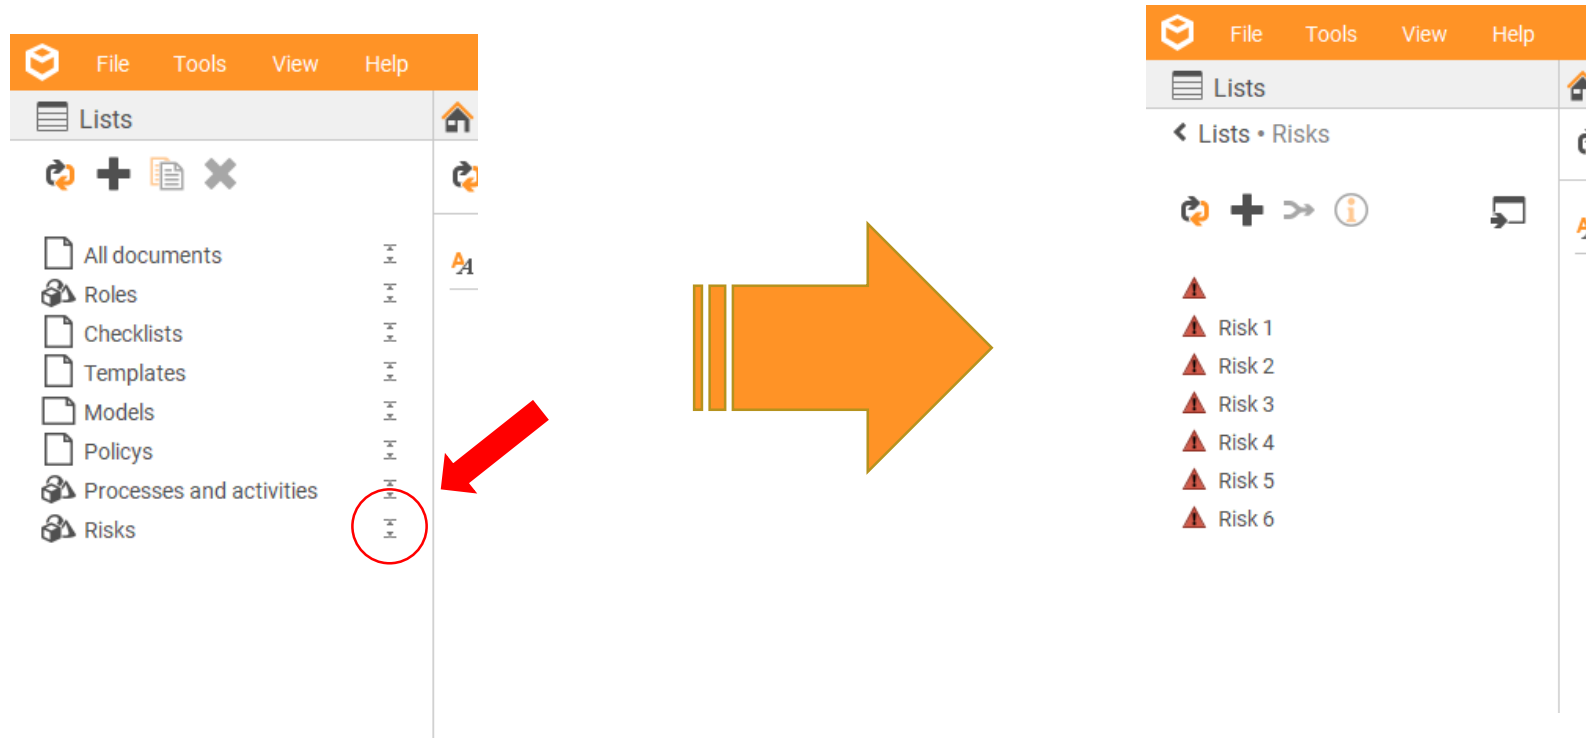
File Tools View Help

Lists

All documents
Roles
Checklists
Templates
Models
Policys
Processes and activities
Risks

File Tools View Help

Lists

Lists • Risks

Risk 1
Risk 2
Risk 3
Risk 4
Risk 5
Risk 6